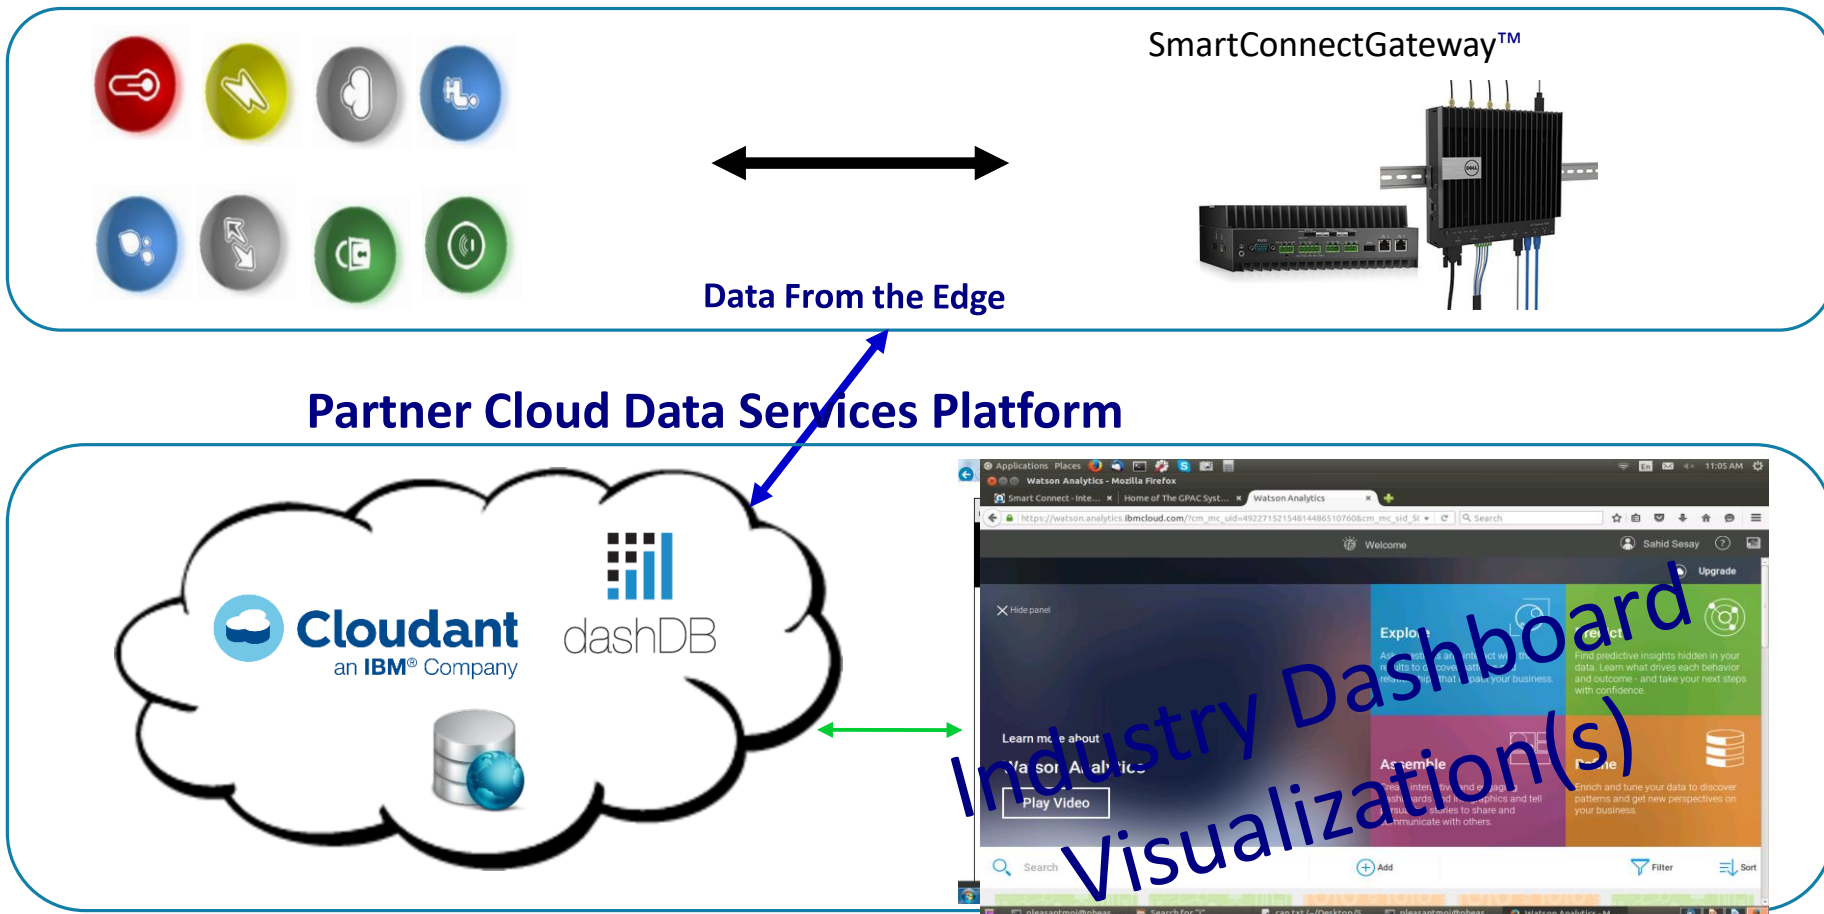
SmartConnectGateway™

Data From the Edge

Partner Cloud Data Services Platform

Cloudant
an IBM® Company

dashDB

Applications Places
Watson Analytics - Mozilla Firefox
Smart Connect - Inte... Home of The GPAC Syst... Watson Analytics
https://watson.analytics.ibmcloud.com/
Search
Welcome
Sahid Sesay
Upgrade
Hide panel
Explo
ict
Find predictive insights hidden in your data. Learn what drives each behavior and outcome - and take your next steps with confidence.
Learn m e about
Wa son A al tics
Play Video
A semble
Enrich and tune your data to discover patterns and get new perspectives on your business.
Search
Add
Filter
Sort

Industry Dashboard
Visualization(s)